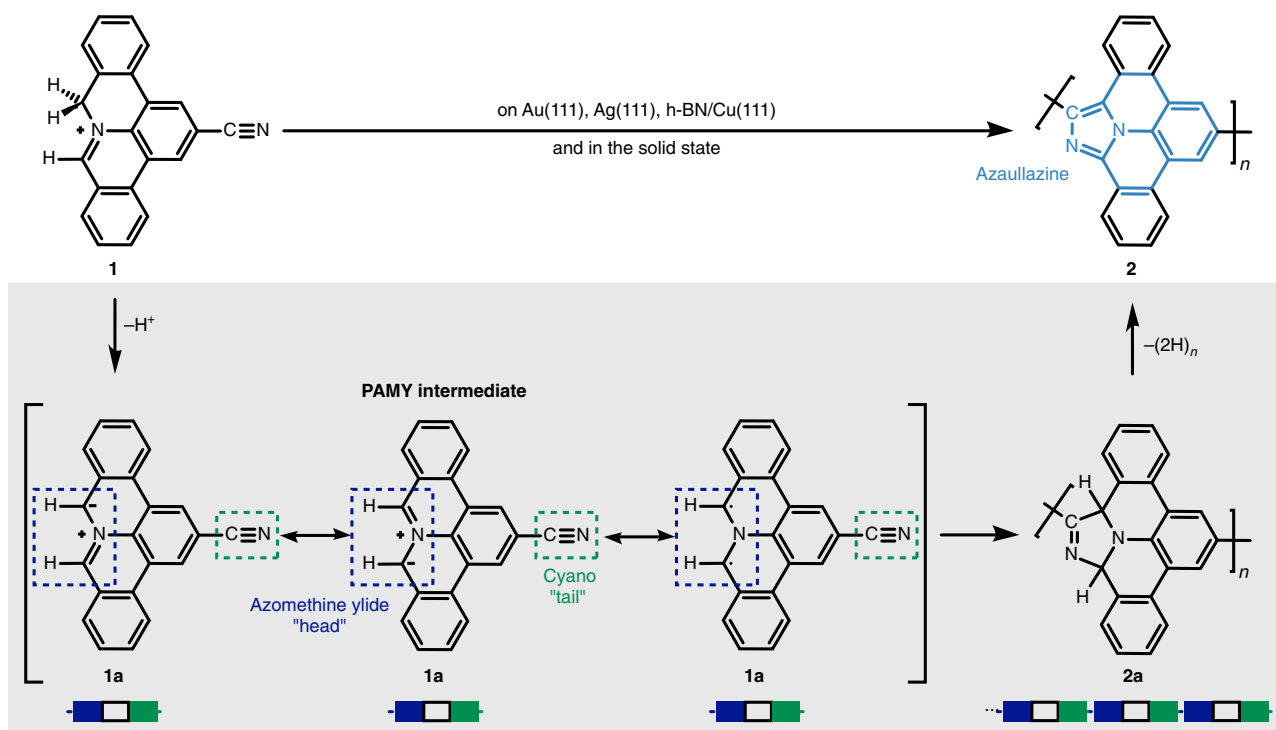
H
H
+N
H
C≡N
1

on Au(111), Ag(111), h-BN/Cu(111)
and in the solid state

C
N
N
Azaullazine
n
2

–H⁺

PAMY intermediate

H
-
+N
H
C≡N
Azomethine ylide "head"
1a

H
+N
H
-
C≡N
Cyano "tail"
1a

H
·
N
H
·
C≡N
1a

–(2H)$_n$

H
C
N
N
H
n
2a